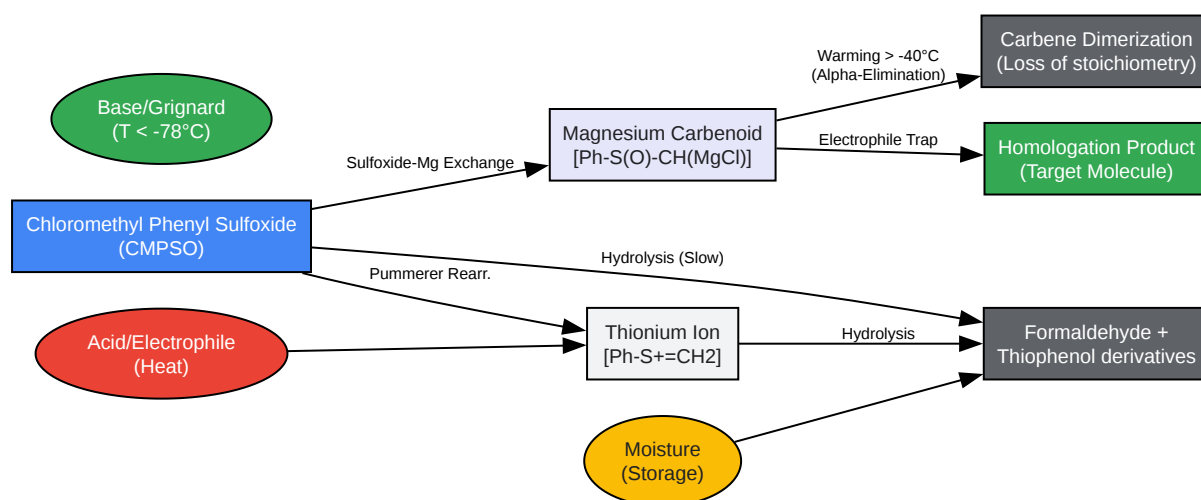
Base/Grignard
(T < -78°C)

Chloromethyl Phenyl Sulfoxide
(CMPSO)

Acid/Electrophile
(Heat)

Sulfoxide-Mg Exchange

Pummerer Rearr.

Magnesium Carbenoid
[Ph-S(O)-CH(MgCl)]

Thionium Ion
[Ph-S+=CH2]

Moisture
(Storage)

Warming > -40°C
(Alpha-Elimination)

Electrophile Trap

Hydrolysis (Slow)

Hydrolysis

Carbene Dimerization
(Loss of stoichiometry)

Homologation Product
(Target Molecule)

Formaldehyde +
Thiophenol derivatives